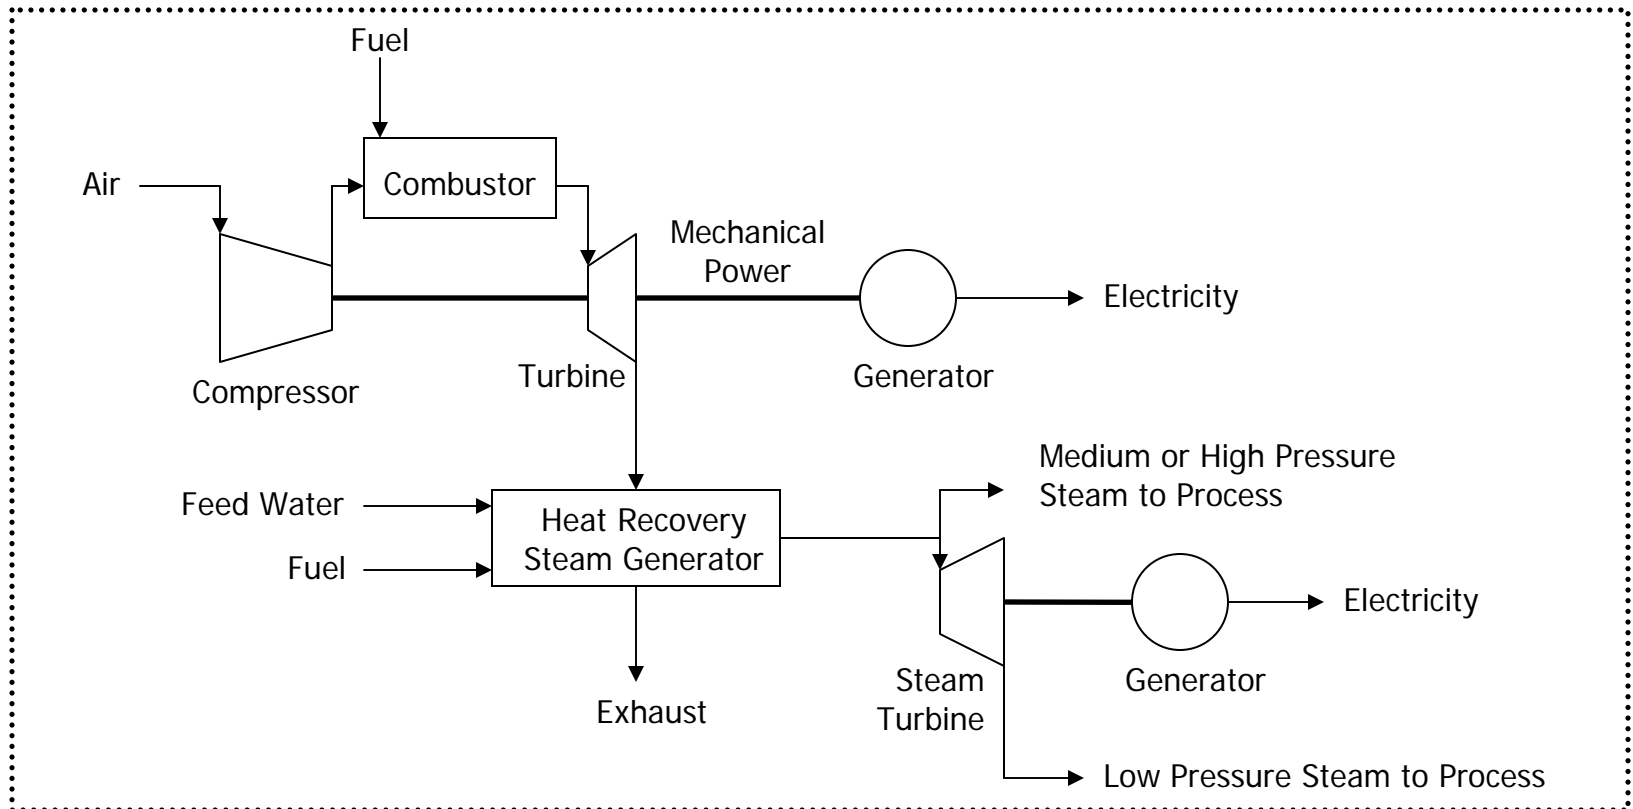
Fuel

Air

Combustor

Mechanical Power

Electricity

Compressor

Turbine

Generator

Medium or High Pressure Steam to Process

Feed Water

Heat Recovery Steam Generator

Fuel

Electricity

Steam Turbine

Generator

Exhaust

Low Pressure Steam to Process